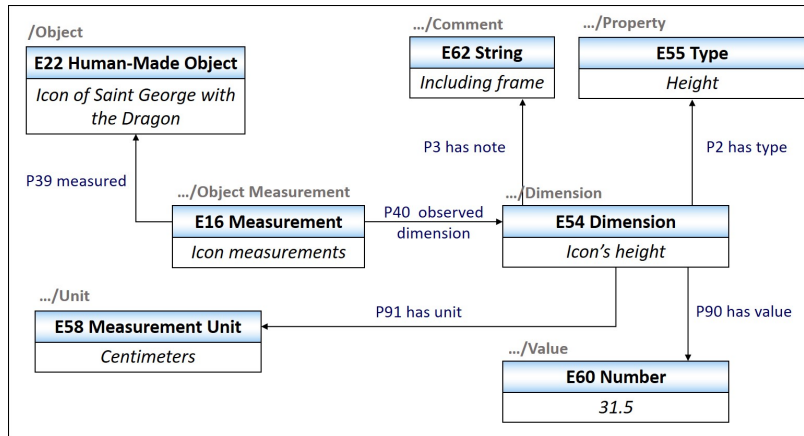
/Object

E22 Human-Made Object

Icon of Saint George with the Dragon

.../Comment

E62 String

Including frame

.../Property

E55 Type

Height

P3 has note

P2 has type

P39 measured

.../Object Measurement

E16 Measurement

Icon measurements

P40 observed dimension

.../Dimension

E54 Dimension

Icon's height

.../Unit

E58 Measurement Unit

Centimeters

P91 has unit

P90 has value

.../Value

E60 Number

31.5